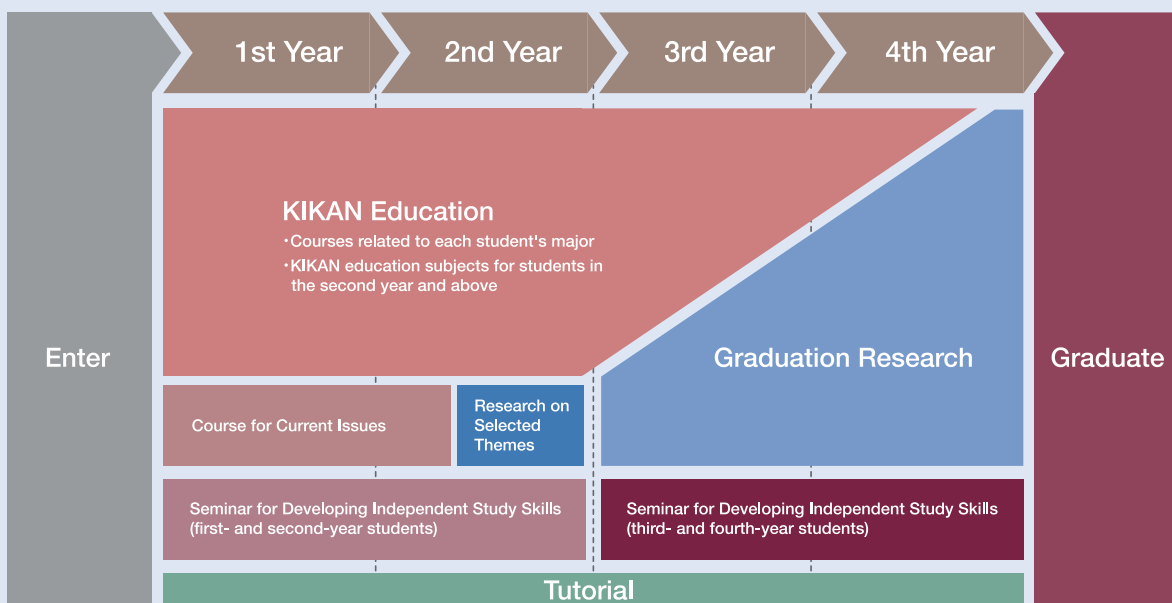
Enter

1st Year

2nd Year

3rd Year

4th Year

Graduate

KIKAN Education
・Courses related to each student's major
・KIKAN education subjects for students in the second year and above

Graduation Research

Course for Current Issues

Research on Selected Themes

Seminar for Developing Independent Study Skills (first- and second-year students)

Seminar for Developing Independent Study Skills (third- and fourth-year students)

Tutorial